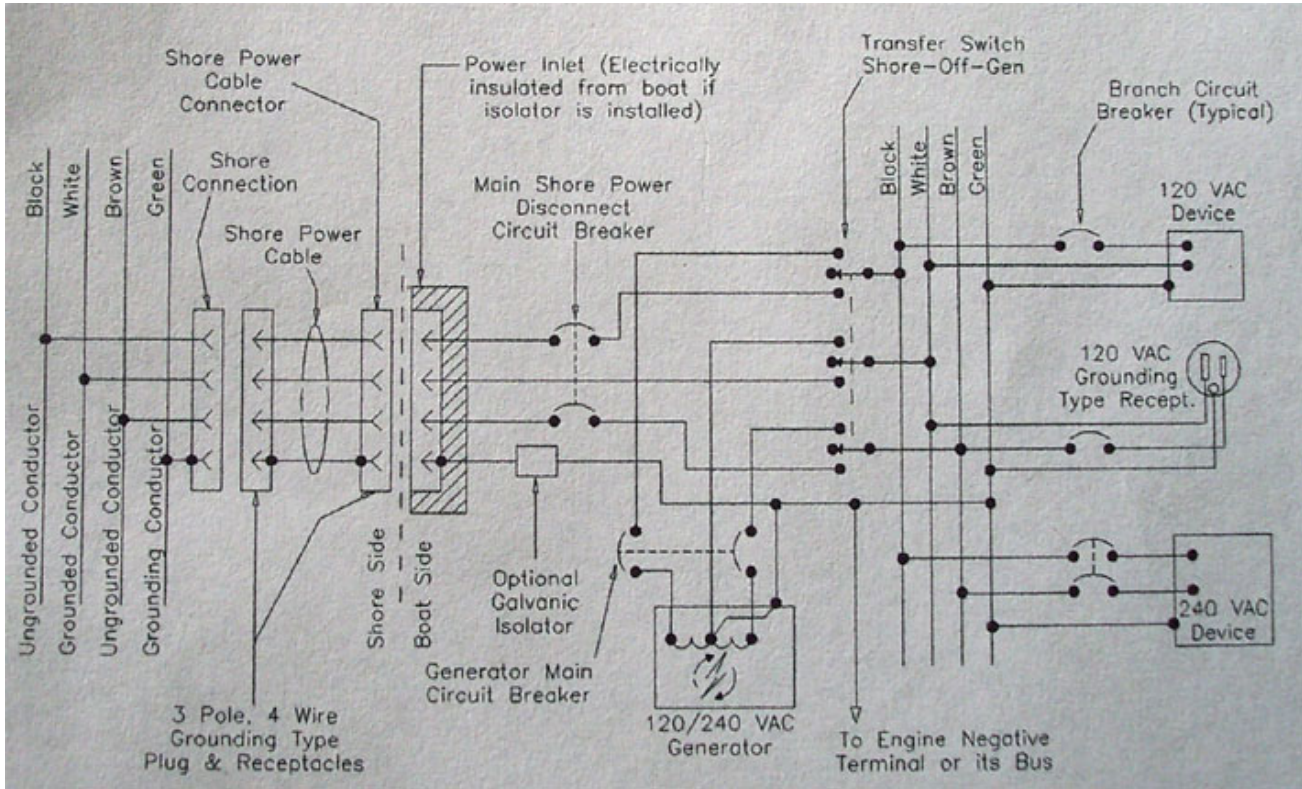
Shore Power Cable Connector

Power Inlet (Electrically insulated from boat if isolator is installed)

Transfer Switch Shore-Off-Gen

Branch Circuit Breaker (Typical)

Black
White
Brown
Green

Shore Connection

Shore Power Cable

Main Shore Power Disconnect Circuit Breaker

Black
White
Brown
Green

120 VAC Device

120 VAC Grounding Type Recept.

Ungrounded Conductor
Grounded Conductor
Ungrounded Conductor
Grounding Conductor

Shore Side
Boat Side

Optional Galvanic Isolator

Generator Main Circuit Breaker

240 VAC Device

3 Pole, 4 Wire Grounding Type Plug & Receptacles

120/240 VAC Generator

To Engine Negative Terminal or its Bus